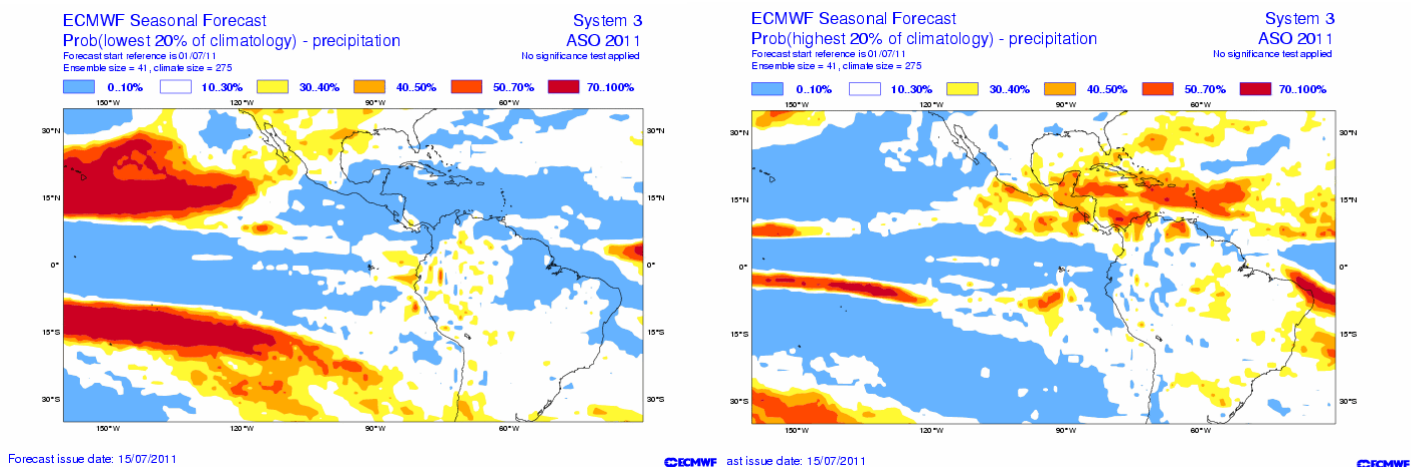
ECMWF Seasonal Forecast
Prob(lowest 20% of climatology) - precipitation
Forecast start reference is 01/07/11
Ensemble size = 41 , climate size = 275

System 3
ASO 2011
No significance test applied

0..10% 10..30% 30..40% 40..50% 50..70% 70..100%

150°W 120°W 90°W 60°W
30°N 15°N 0° 15°S 30°S
30°N 15°N 0° 15°S 30°S
150°W 120°W 90°W 60°W

Forecast issue date: 15/07/2011

ECMWF Seasonal Forecast
Prob(highest 20% of climatology) - precipitation
Forecast start reference is 01/07/11
Ensemble size = 41 , climate size = 275

System 3
ASO 2011
No significance test applied

0..10% 10..30% 30..40% 40..50% 50..70% 70..100%

150°W 120°W 90°W 60°W
30°N 15°N 0° 15°S 30°S
30°N 15°N 0° 15°S 30°S
150°W 120°W 90°W 60°W

ECMWF ast issue date: 15/07/2011

ECMWF